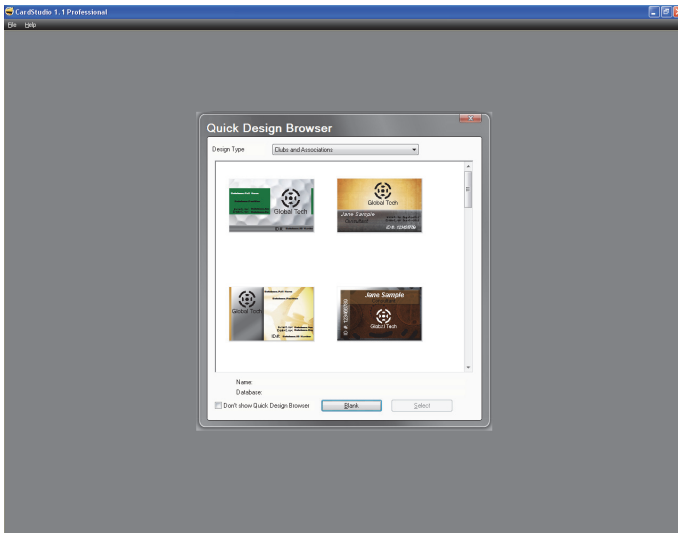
CardStudio 1.1 Professional

File Help

Quick Design Browser

Design Type Clubs and Associations

Global Tech

ID #:

Jane Sample

Global Tech

ID #: 123456789

Global Tech

ID #:

Jane Sample

ID #: 123456789

Global Tech

Name:

Database:

Don't show Quick Design Browser

Blank

Select